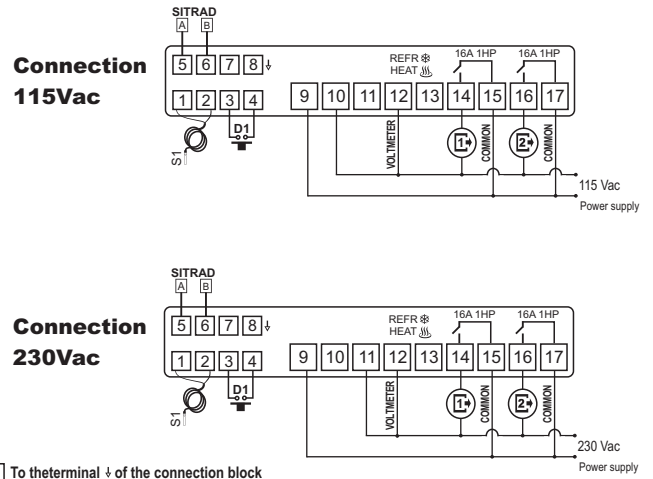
SITRAD
A B
5 6 7 8 ⏚

Connection 115Vac

1 2 3 4
D1
S1

9 10 11 12 13 14 15 16 17
REFR ❄
HEAT ♨
16A 1HP
16A 1HP
VOLTMETER
1
COMMON
2
COMMON
115 Vac
Power supply

SITRAD
A B
5 6 7 8 ⏚

Connection 230Vac

1 2 3 4
D1
S1

9 10 11 12 13 14 15 16 17
REFR ❄
HEAT ♨
16A 1HP
16A 1HP
VOLTMETER
1
COMMON
2
COMMON
230 Vac
Power supply

To theterminal ⏚ of the connection block